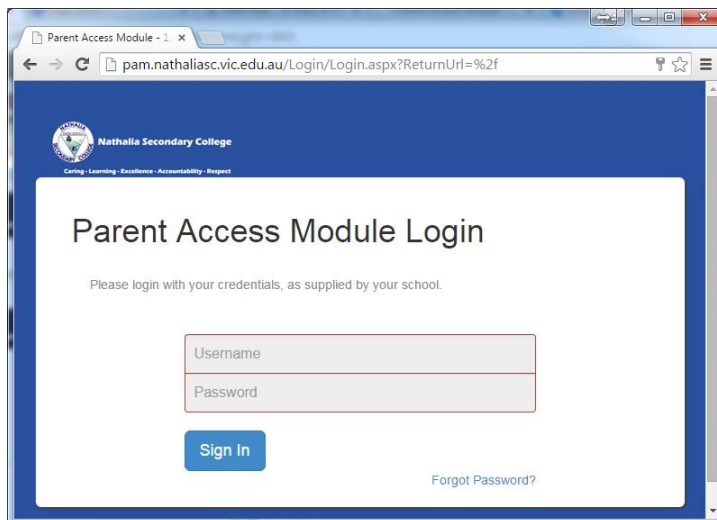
Parent Access Module - 1. ×

pam.nathaliasc.vic.edu.au/Login/Login.aspx?ReturnUrl=%2f

Nathalia Secondary College

Caring - Learning - Excellence - Accountability - Respect

Parent Access Module Login

Please login with your credentials, as supplied by your school.

Username

Password

Sign In

Forgot Password?